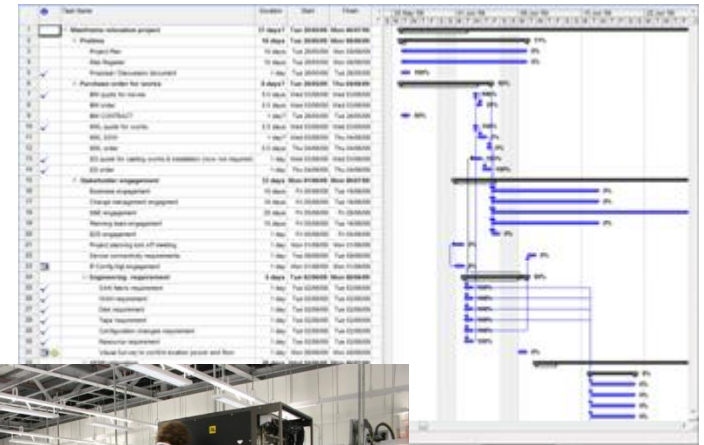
| | | Task Name | Duration | Start | Finish |
|---|---|---|---|---|---|
| 1 | | Mainframe relocation project | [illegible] | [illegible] | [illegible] |
| 2 | | Prelims | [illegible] | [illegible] | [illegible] |
| 3 | | Project Plan | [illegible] | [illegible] | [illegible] |
| 4 | | Risk Register | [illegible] | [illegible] | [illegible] |
| 5 | | Proposal Discussion document | 1 day | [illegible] | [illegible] |
| 6 | | Purchase order for works | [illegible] | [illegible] | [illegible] |
| 7 | | IBM quote for moves | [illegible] | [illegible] | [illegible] |
| 8 | | IBM order | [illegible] | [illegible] | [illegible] |
| 9 | | IBM CONTRACT | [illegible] | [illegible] | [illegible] |
| 10 | | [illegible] quote for works | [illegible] | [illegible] | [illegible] |
| 11 | | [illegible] | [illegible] | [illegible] | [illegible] |
| 12 | | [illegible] order | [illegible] | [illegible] | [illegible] |
| 13 | | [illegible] | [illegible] | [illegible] | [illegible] |
| 14 | | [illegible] order | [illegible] | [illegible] | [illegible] |
| 15 | | Stakeholder engagement | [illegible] | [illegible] | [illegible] |
| 16 | | Business engagement | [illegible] | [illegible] | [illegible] |
| 17 | | Change management engagement | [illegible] | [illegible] | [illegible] |
| 18 | | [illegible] engagement | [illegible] | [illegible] | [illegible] |
| 19 | | Planning team engagement | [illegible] | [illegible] | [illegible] |
| 20 | | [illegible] engagement | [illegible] | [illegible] | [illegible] |
| 21 | | Project planning kick off meeting | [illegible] | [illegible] | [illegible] |
| 22 | | Device connectivity requirements | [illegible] | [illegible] | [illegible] |
| 23 | | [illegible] engagement | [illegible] | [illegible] | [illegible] |
| 24 | | Engineering requirement | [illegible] | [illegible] | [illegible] |
| 25 | | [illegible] requirement | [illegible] | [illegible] | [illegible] |
| 26 | | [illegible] requirement | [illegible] | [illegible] | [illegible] |
| 27 | | Disk requirement | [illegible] | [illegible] | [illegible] |
| 28 | | Tape requirement | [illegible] | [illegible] | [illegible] |
| 29 | | Configuration changes requirement | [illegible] | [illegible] | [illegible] |
| 30 | | Resource requirement | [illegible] | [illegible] | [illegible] |
| 31 | | Visual run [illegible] | 1 day | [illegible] | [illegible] |

100% 0% 0% 100% 0% 100% 0% 0% 0% 0% 0% 0% 100% 100% 100% 100% 100% 100% 0%